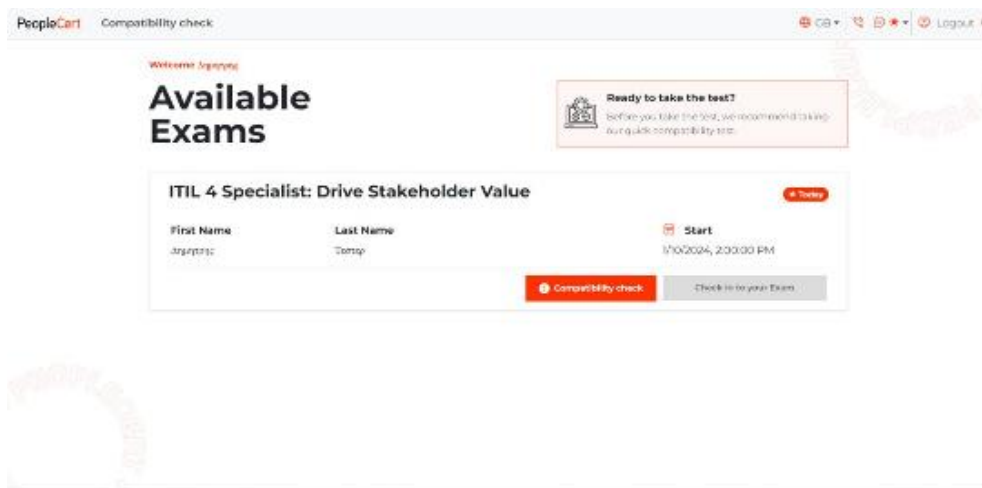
PeopleCert Compatibility check

GB Logout

Welcome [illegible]

Available Exams

Ready to take the test?
Before you take the test, we recommend taking our quick compatibility test.

ITIL 4 Specialist: Drive Stakeholder Value

Today

First Name
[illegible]

Last Name
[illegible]

Start
1/10/2024, 2:30:00 PM

Compatibility check

Check in to your Exam